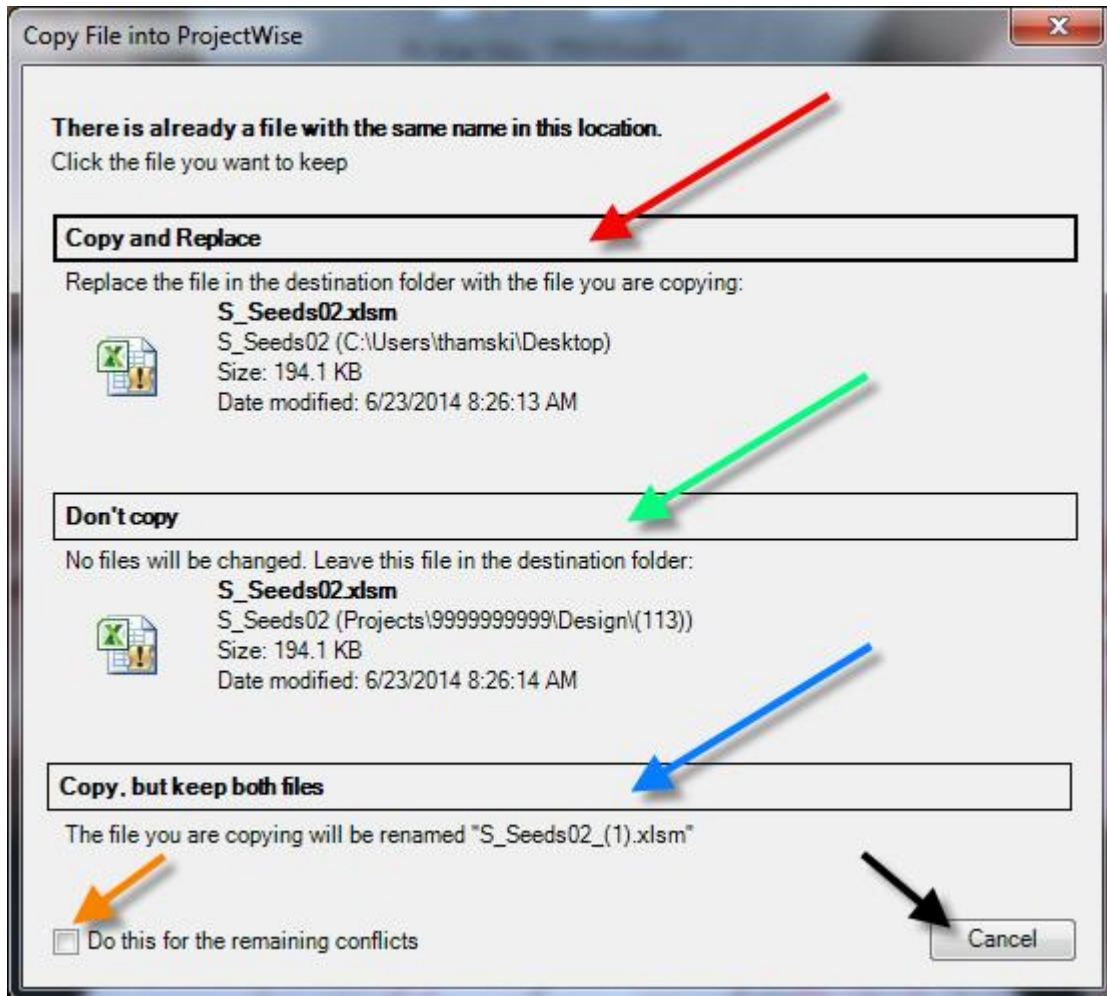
Copy File into ProjectWise

There is already a file with the same name in this location.
Click the file you want to keep

Copy and Replace

Replace the file in the destination folder with the file you are copying:

S_Seeds02.xlsm
S_Seeds02 (C:\Users\thamski\Desktop)
Size: 194.1 KB
Date modified: 6/23/2014 8:26:13 AM

Don't copy

No files will be changed. Leave this file in the destination folder:

S_Seeds02.xlsm
S_Seeds02 (Projects\9999999999\Design\(113))
Size: 194.1 KB
Date modified: 6/23/2014 8:26:14 AM

Copy, but keep both files

The file you are copying will be renamed "S_Seeds02_(1).xlsm"

Do this for the remaining conflicts

Cancel